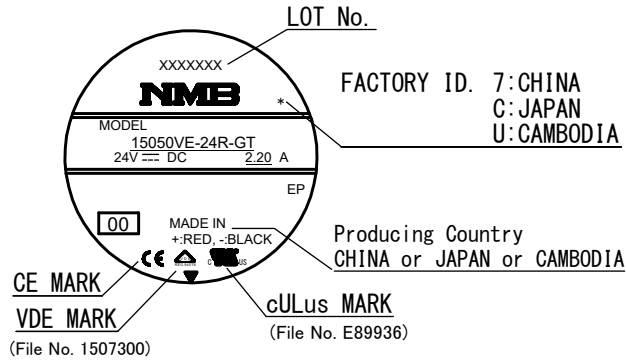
LOT No.

XXXXXXX

NMB

*

FACTORY ID. 7:CHINA
C:JAPAN
U:CAMBODIA

MODEL
15050VE-24R-GT
24V ⎓ DC 2.20 A

EP

00

MADE IN
+:RED, -:BLACK

Producing Country
CHINA or JAPAN or CAMBODIA

CE MARK

VDE MARK
(File No. 1507300)

cULus MARK
(File No. E89936)